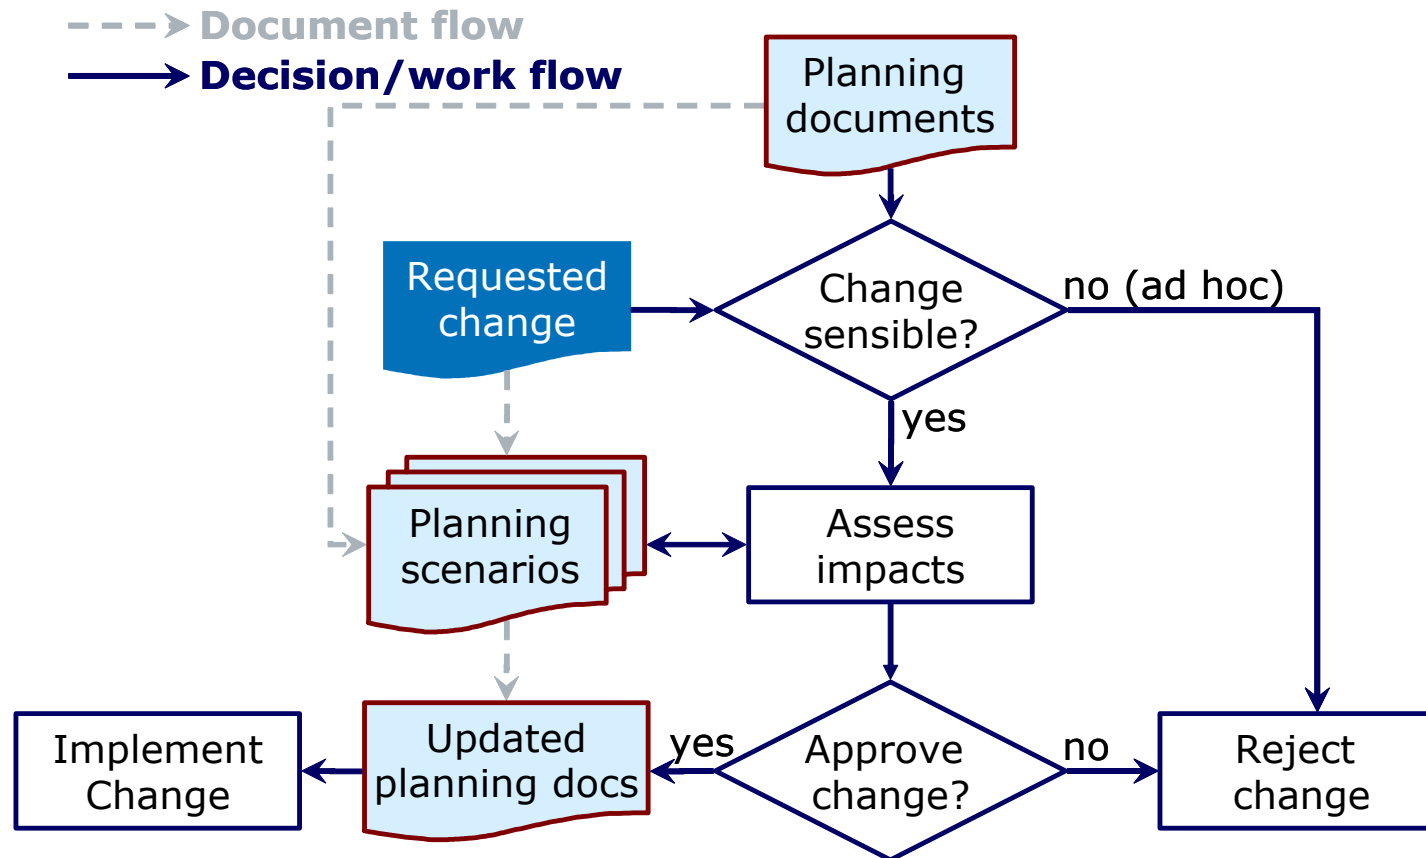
Document flow
Decision/work flow

Planning documents

Requested change

Change sensible?

no (ad hoc)

yes

Planning scenarios

Assess impacts

Implement Change

Updated planning docs

yes

Approve change?

no

Reject change